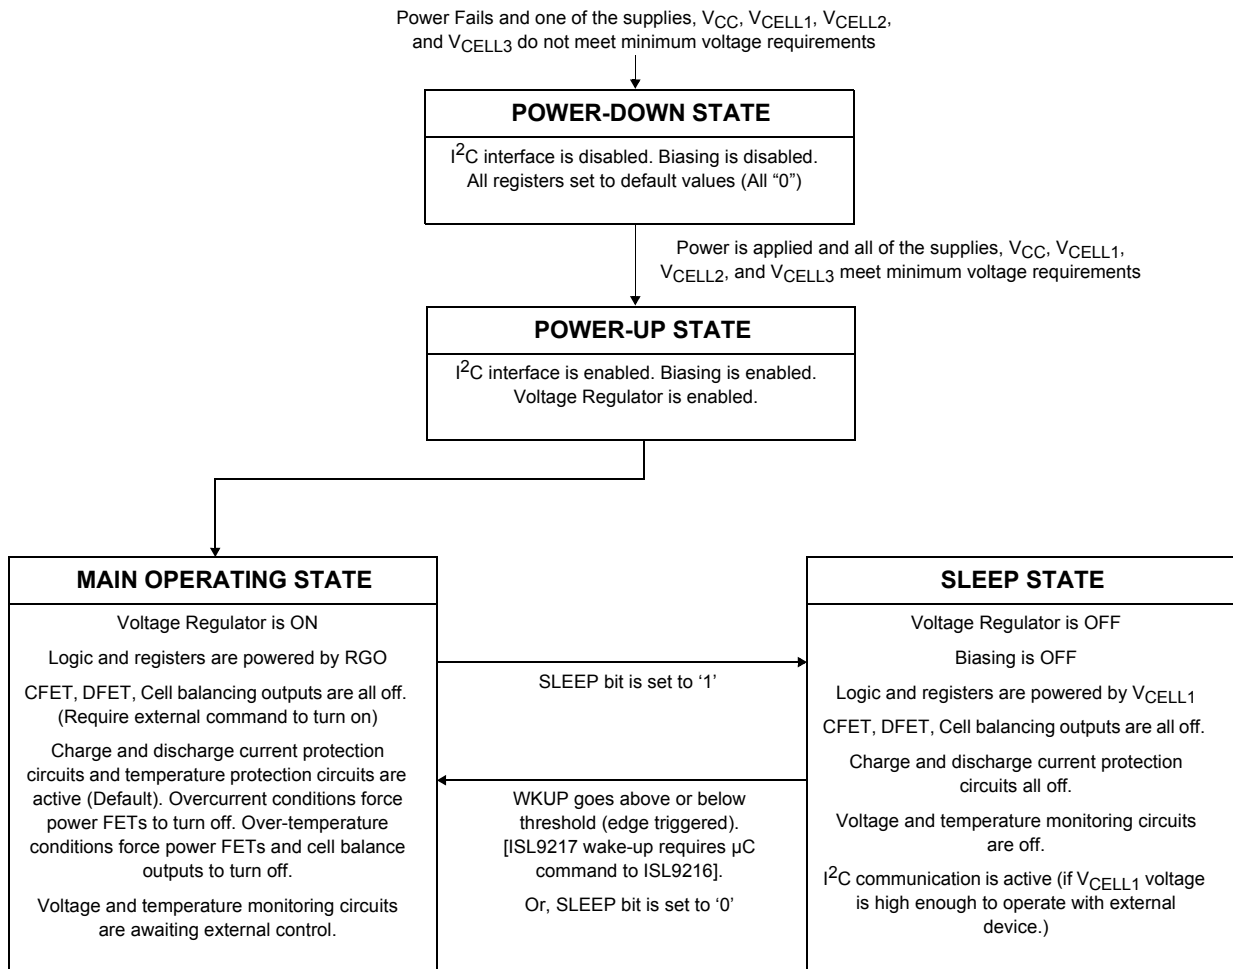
Power Fails and one of the supplies, $V_{CC}$, $V_{CELL1}$, $V_{CELL2}$, and $V_{CELL3}$ do not meet minimum voltage requirements

POWER-DOWN STATE

$I^2C$ interface is disabled. Biasing is disabled. All registers set to default values (All “0”)

Power is applied and all of the supplies, $V_{CC}$, $V_{CELL1}$, $V_{CELL2}$, and $V_{CELL3}$ meet minimum voltage requirements

POWER-UP STATE

$I^2C$ interface is enabled. Biasing is enabled. Voltage Regulator is enabled.

MAIN OPERATING STATE

Voltage Regulator is ON

Logic and registers are powered by RGO

CFET, DFET, Cell balancing outputs are all off. (Require external command to turn on)

Charge and discharge current protection circuits and temperature protection circuits are active (Default). Overcurrent conditions force power FETs to turn off. Over-temperature conditions force power FETs and cell balance outputs to turn off.

Voltage and temperature monitoring circuits are awaiting external control.

SLEEP bit is set to ‘1’

WKUP goes above or below threshold (edge triggered). [ISL9217 wake-up requires µC command to ISL9216].

Or, SLEEP bit is set to ‘0’

SLEEP STATE

Voltage Regulator is OFF

Biasing is OFF

Logic and registers are powered by $V_{CELL1}$

CFET, DFET, Cell balancing outputs are all off.

Charge and discharge current protection circuits all off.

Voltage and temperature monitoring circuits are off.

$I^2C$ communication is active (if $V_{CELL1}$ voltage is high enough to operate with external device.)